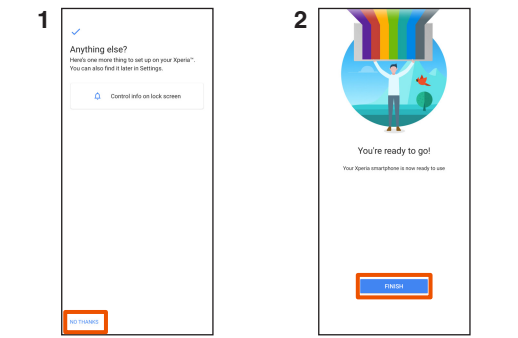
1

Anything else?

Here's one more thing to set up on your Xperia™. You can also find it later in Settings.

Control info on lock screen

NO THANKS

2

You're ready to go!

Your Xperia smartphone is now ready to use

FINISH